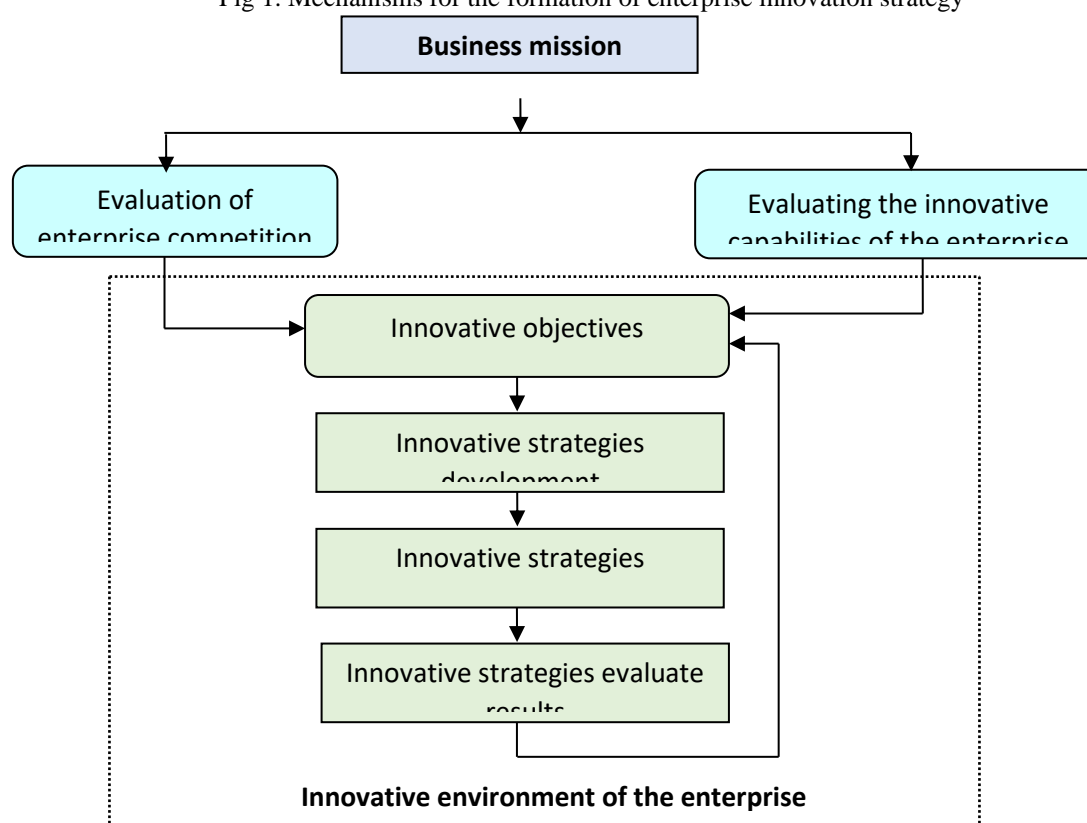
Fig 1. Mechanisms for the formation of enterprise innovation strategy

Business mission

Evaluation of enterprise competition

Evaluating the innovative capabilities of the enterprise

Innovative objectives

Innovative strategies development

Innovative strategies

Innovative strategies evaluate results

Innovative environment of the enterprise